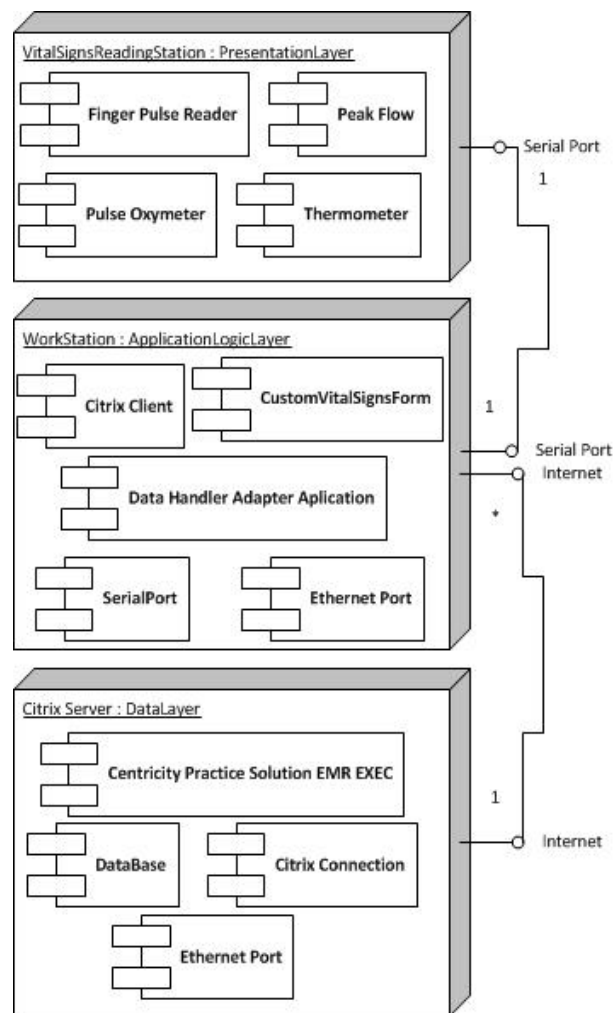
VitalSignsReadingStation : PresentationLayer

Finger Pulse Reader

Peak Flow

Pulse Oxymeter

Thermometer

Serial Port

1

WorkStation : ApplicationLogicLayer

Citrix Client

CustomVitalSignsForm

1

Serial Port

Internet

Data Handler Adapter Aplication

*

SerialPort

Ethernet Port

Citrix Server : DataLayer

Centricity Practice Solution EMR EXEC

1

DataBase

Citrix Connection

Internet

Ethernet Port